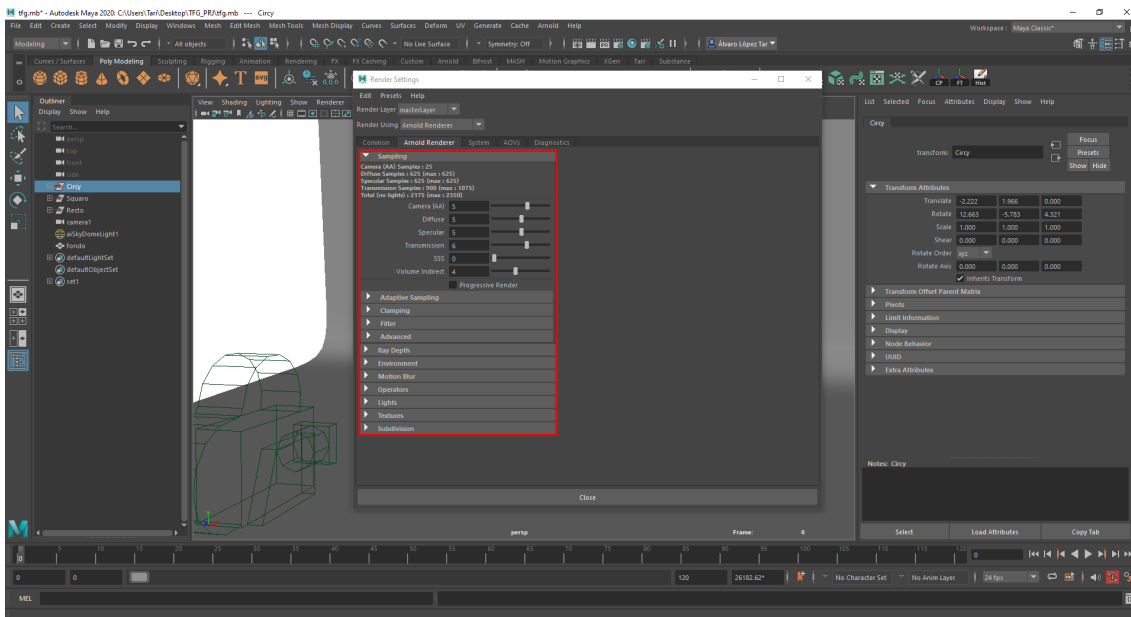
tfg.mb* - Autodesk Maya 2020: C:\Users\Tari\Desktop\TFG_PR\tfg.mb --- Circy

File Edit Create Select Modify Display Windows Mesh Edit Mesh Mesh Tools Mesh Display Curves Surfaces Deform UV Generate Cache Arnold Help

Workspace : Maya Classic*

Modeling

All objects

No Live Surface

Symmetry: Off

Álvaro López Tar

Curves / Surfaces Poly Modeling Sculpting Rigging Animation Rendering FX FX Caching Custom Arnold Bifrost MASH Motion Graphics XGen Tari Substance

Outliner

Display Show Help

Search...

persp

top

front

side

Circy

Squaro

Recto

camera1

aiSkyDomeLight1

fondo

defaultLightSet

defaultObjectSet

set1

View Shading Lighting Show Renderer

Render Settings

Edit Presets Help

Render Layer masterLayer

Render Using Arnold Renderer

Common Arnold Renderer System AOVs Diagnostics

Sampling

Camera (AA) Samples : 25
Diffuse Samples : 625 (max : 625)
Specular Samples : 625 (max : 625)
Transmission Samples : 900 (max : 1075)
Total (no lights) : 2175 (max : 2350)

| Camera (AA) | 5 |
|---|---|
| Diffuse | 5 |
| Specular | 5 |
| Transmission | 6 |
| SSS | 0 |
| Volume Indirect | 4 |

Progressive Render

Adaptive Sampling

Clamping

Filter

Advanced

Ray Depth

Environment

Motion Blur

Operators

Lights

Textures

Subdivision

Close

List Selected Focus Attributes Display Show Help

Circy

transform Circy

Focus

Presets

Show Hide

Transform Attributes

| Translate | -2.222 | 1.966 | 0.000 |
|---|---|---|---|
| Rotate | 12.663 | -5.783 | 4.321 |
| Scale | 1.000 | 1.000 | 1.000 |
| Shear | 0.000 | 0.000 | 0.000 |

Rotate Order xyz

| Rotate Axis | 0.000 | 0.000 | 0.000 |
|---|---|---|---|

Inherits Transform

Transform Offset Parent Matrix

Pivots

Limit Information

Display

Node Behavior

UUID

Extra Attributes

Notes: Circy

Select Load Attributes Copy Tab

persp

Frame: 0

5 10 15 20 25 30 35 40 45 50 55 60 65 70 75 80 85 90 95 100 105 110 115 120

0

0 0 120 26182.62*

No Character Set No Anim Layer 24 fps

MEL